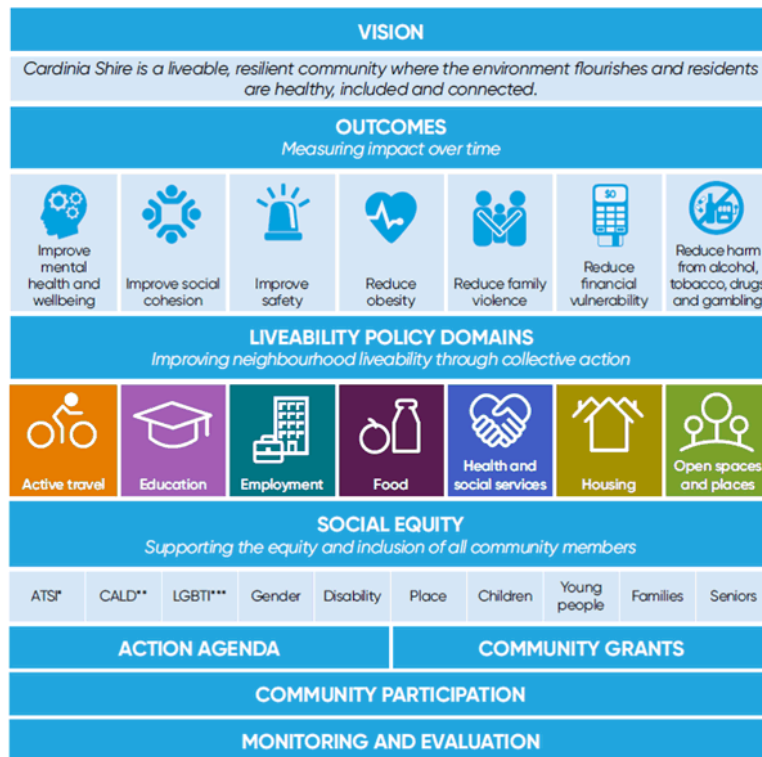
VISION

Cardinia Shire is a liveable, resilient community where the environment flourishes and residents are healthy, included and connected.

OUTCOMES
Measuring impact over time

Improve mental health and wellbeing

Improve social cohesion

Improve safety

Reduce obesity

Reduce family violence

$0

Reduce financial vulnerability

Reduce harm from alcohol, tobacco, drugs and gambling

LIVEABILITY POLICY DOMAINS
Improving neighbourhood liveability through collective action

Active travel

Education

Employment

Food

Health and social services

Housing

Open spaces and places

SOCIAL EQUITY
Supporting the equity and inclusion of all community members

| ATSI* | CALD** | LGBTI*** | Gender | Disability | Place | Children | Young people | Families | Seniors |
|---|---|---|---|---|---|---|---|---|---|

ACTION AGENDA

COMMUNITY GRANTS

COMMUNITY PARTICIPATION

MONITORING AND EVALUATION